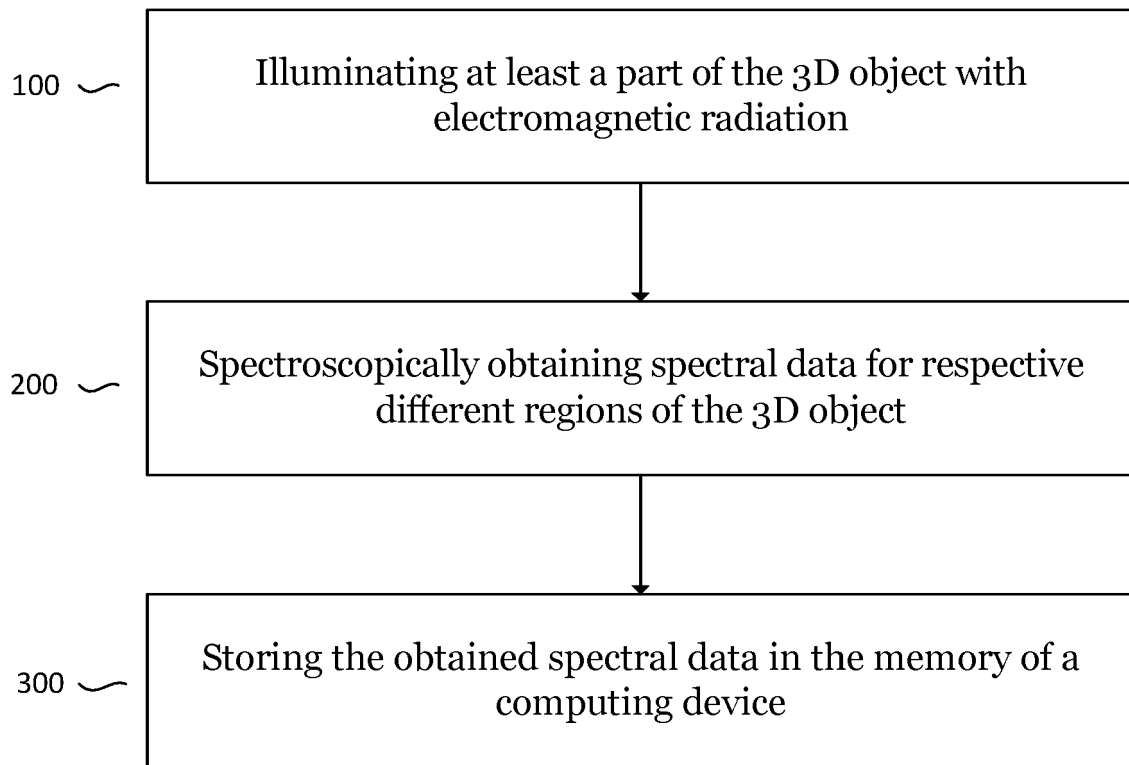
100

Illuminating at least a part of the 3D object with electromagnetic radiation

200

Spectroscopically obtaining spectral data for respective different regions of the 3D object

300

Storing the obtained spectral data in the memory of a computing device